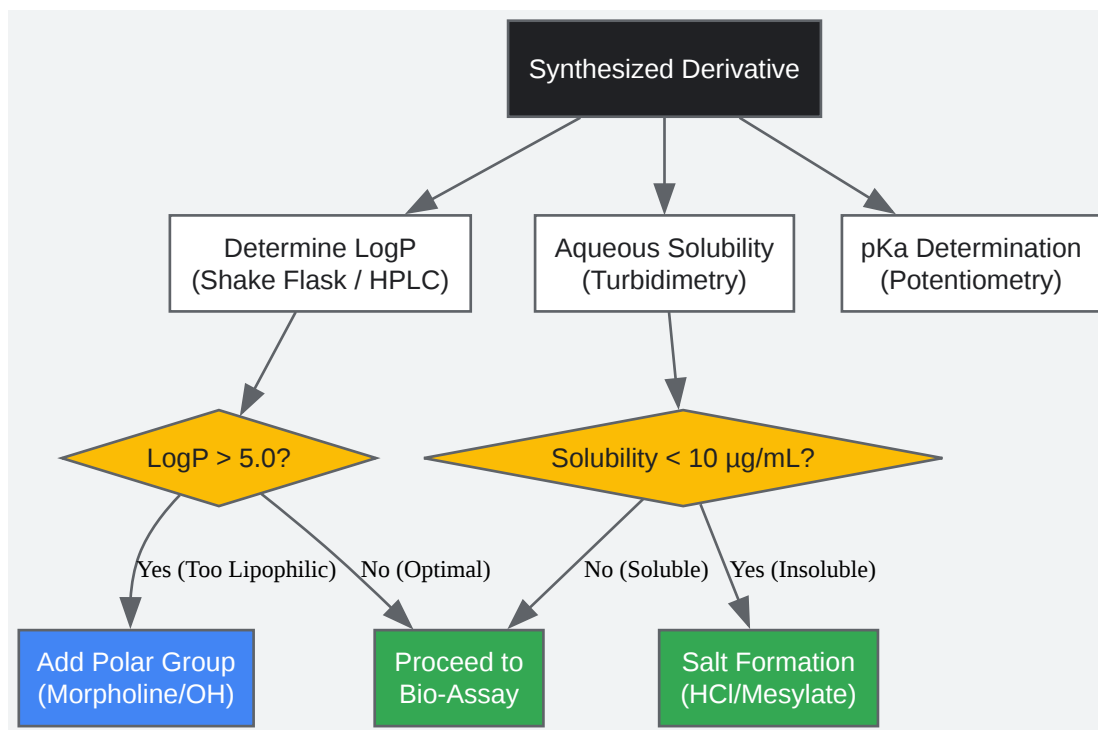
Synthesized Derivative

Determine LogP (Shake Flask / HPLC)

Aqueous Solubility (Turbidimetry)

pKa Determination (Potentiometry)

LogP > 5.0?

Solubility < 10 µg/mL?

Yes (Too Lipophilic)

No (Optimal)

No (Soluble)

Yes (Insoluble)

Add Polar Group (Morpholine/OH)

Proceed to Bio-Assay

Salt Formation (HCl/Mesylate)